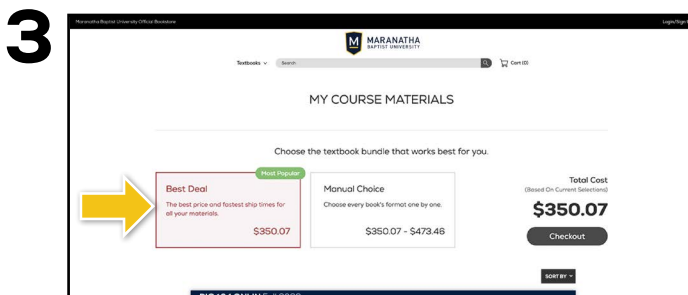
3

Maranatha Baptist University Official Bookstore

Login/Sign Up

M MARANATHA BAPTIST UNIVERSITY

Textbooks ∨ Search

Cart (0)

MY COURSE MATERIALS

Choose the textbook bundle that works best for you.

Most Popular

Best Deal

The best price and fastest ship times for all your materials.

$350.07

Manual Choice

Choose every book's format one by one.

$350.07 - $473.46

Total Cost
(Based On Current Selections)

$350.07

Checkout

SORT BY

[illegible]